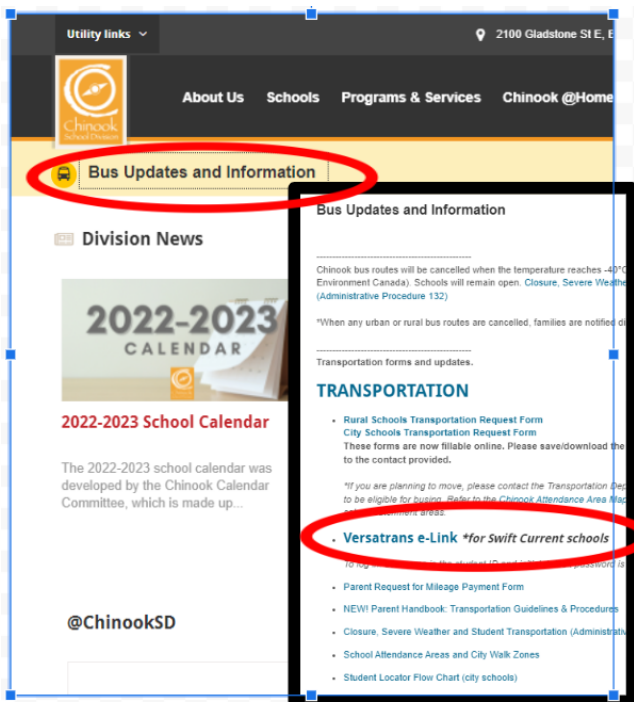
Utility links

2100 Gladstone St E, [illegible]

Chinook School Division

About Us Schools Programs & Services Chinook @Home

Bus Updates and Information

Division News

2022-2023 CALENDAR

2022-2023 School Calendar

The 2022-2023 school calendar was developed by the Chinook Calendar Committee, which is made up...

@ChinookSD

Bus Updates and Information

Chinook bus routes will be cancelled when the temperature reaches -40°C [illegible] Environment Canada). Schools will remain open. Closure, Severe Weathe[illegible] (Administrative Procedure 132)

*When any urban or rural bus routes are cancelled, families are notified di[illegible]

Transportation forms and updates.

TRANSPORTATION

- Rural Schools Transportation Request Form
City Schools Transportation Request Form
These forms are now fillable online. Please save/download the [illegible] to the contact provided.

*If you are planning to move, please contact the Transportation Dep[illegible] to be eligible for busing. Refer to the Chinook Attendance Area Map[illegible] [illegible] areas.

- Versatrans e-Link *for Swift Current schools
To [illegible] the student ID and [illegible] password is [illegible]

- Parent Request for Mileage Payment Form
- NEW! Parent Handbook: Transportation Guidelines & Procedures
- Closure, Severe Weather and Student Transportation (Administrati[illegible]
- School Attendance Areas and City Walk Zones
- Student Locator Flow Chart (city schools)